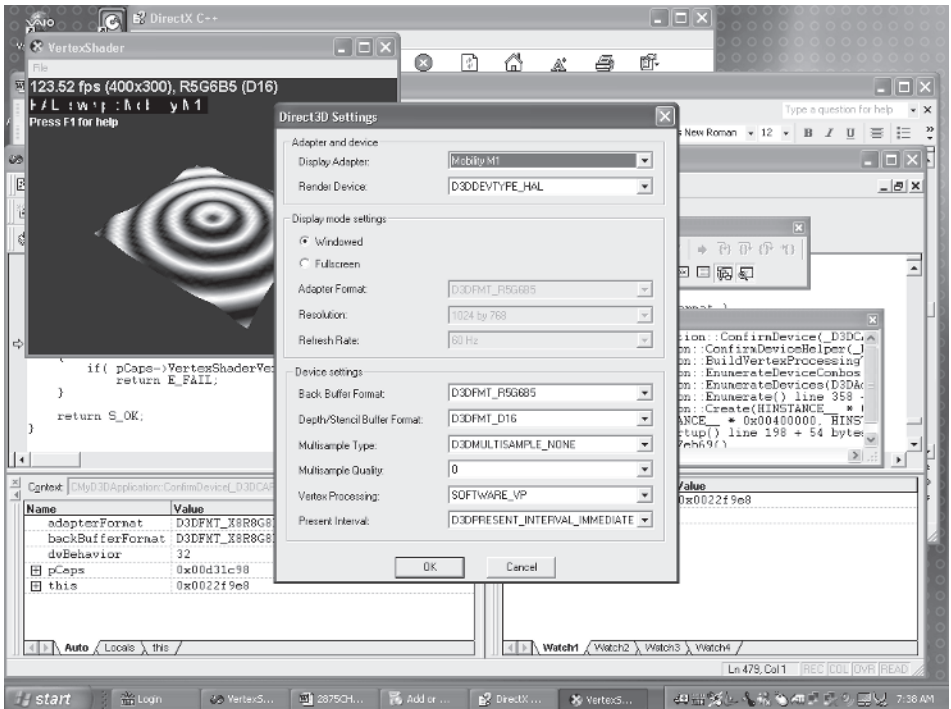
DirectX C++

VertexShader

File

123.52 fps (400x300), R5G6B5 (D16)

HAL (sw vp): Mobility M1

Press F1 for help

Type a question for help

New Roman 12 B I U

Direct3D Settings

Adapter and device

Display Adapter: Mobility M1

Render Device: D3DDEVTYPE_HAL

Display mode settings

Windowed

Fullscreen

Adapter Format: D3DFMT_R5G6B5

Resolution: 1024 by 768

Refresh Rate: 60 Hz

Device settings

Back Buffer Format: D3DFMT_R5G6B5

Depth/Stencil Buffer Format: D3DFMT_D16

Multisample Type: D3DMULTISAMPLE_NONE

Multisample Quality: 0

Vertex Processing: SOFTWARE_VP

Present Interval: D3DPRESENT_INTERVAL_IMMEDIATE

OK

Cancel

if( pCaps->VertexShaderVe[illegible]
return E_FAIL;
}

return S_OK;
}

ion::ConfirmDevice(_D3DC
on::ConfirmDeviceHelper(_
on::BuildVertexProcessing
on::EnumerateDeviceCombos
on::EnumerateDevices(D3DA
on::Enumerate() line 358 -
on::Create(HINSTANCE__ * 
ANCE__ * 0x00400000, HINS
tup() line 198 + 54 byte
7eb69()

Context: CMyD3DApplication::ConfirmDevice(_D3DCAP

| Name | Value |
|---|---|
| adapterFormat | D3DFMT_X8R8G8 |
| backBufferFormat | D3DFMT_X8R8G8 |
| dwBehavior | 32 |
| ⊞ pCaps | 0x00d31c98 |
| ⊞ this | 0x0022f9e8 |

Auto / Locals / this

| Value |
|---|
| 0x0022f9e8 |

Watch1 / Watch2 / Watch3 / Watch4

Ln 479, Col 1 REC COL OVR READ

start | Login | VertexS... | 2875CH... | Add or ... | DirectX ... | VertexS... | 7:38 AM